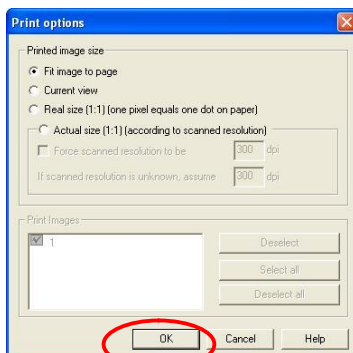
Print options

Printed image size

Fit image to page

Current view

Real size (1:1) (one pixel equals one dot on paper)

Actual size (1:1) (according to scanned resolution)

Force scanned resolution to be 300 dpi

If scanned resolution is unknown, assume 300 dpi

Print Images

1

Deselect

Select all

Deselect all

OK

Cancel

Help